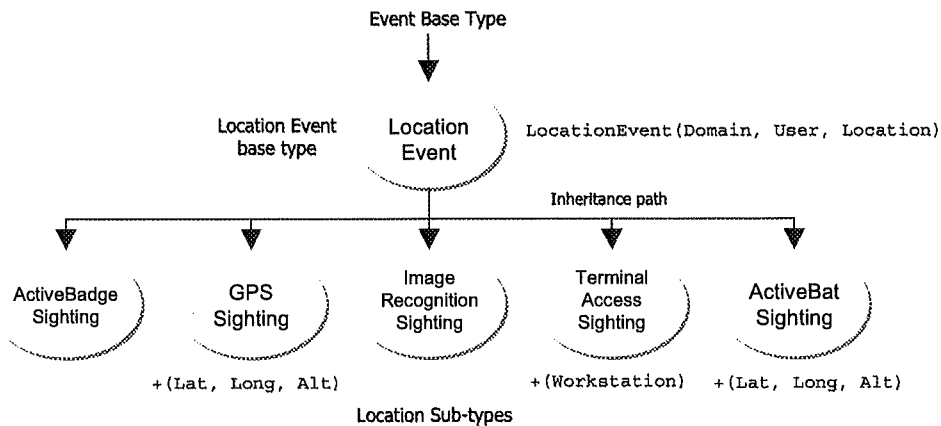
Event Base Type

Location Event base type

Location Event

LocationEvent(Domain, User, Location)

Inheritance path

ActiveBadge Sighting

GPS Sighting

Image Recognition Sighting

Terminal Access Sighting

ActiveBat Sighting

+(Lat, Long, Alt)

+(Workstation)

+(Lat, Long, Alt)

Location Sub-types